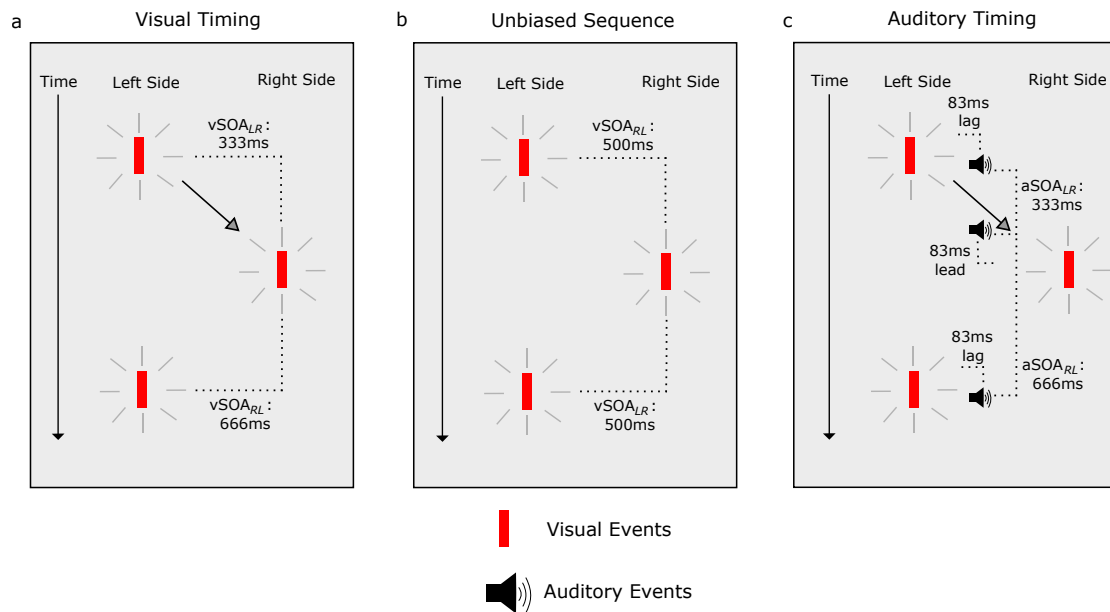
a

Visual Timing

Time

Left Side

Right Side

vSOA$_{LR}$: 333ms

vSOA$_{RL}$: 666ms

b

Unbiased Sequence

Time

Left Side

Right Side

vSOA$_{RL}$: 500ms

vSOA$_{LR}$: 500ms

c

Auditory Timing

Time

Left Side

Right Side

83ms lag

aSOA$_{LR}$: 333ms

83ms lead

83ms lag

aSOA$_{RL}$: 666ms

Visual Events

Auditory Events